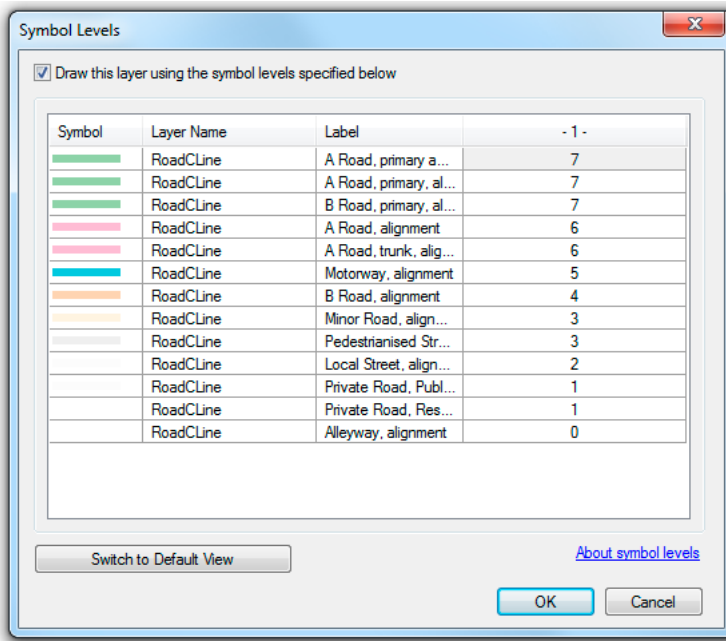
Symbol Levels

☑ Draw this layer using the symbol levels specified below

| Symbol | Layer Name | Label | - 1 - |
|---|---|---|---|
| | RoadCLine | A Road, primary a... | 7 |
| | RoadCLine | A Road, primary, al... | 7 |
| | RoadCLine | B Road, primary, al... | 7 |
| | RoadCLine | A Road, alignment | 6 |
| | RoadCLine | A Road, trunk, alig... | 6 |
| | RoadCLine | Motorway, alignment | 5 |
| | RoadCLine | B Road, alignment | 4 |
| | RoadCLine | Minor Road, align... | 3 |
| | RoadCLine | Pedestrianised Str... | 3 |
| | RoadCLine | Local Street, align... | 2 |
| | RoadCLine | Private Road, Publ... | 1 |
| | RoadCLine | Private Road, Res... | 1 |
| | RoadCLine | Alleyway, alignment | 0 |

Switch to Default View

About symbol levels

OK

Cancel